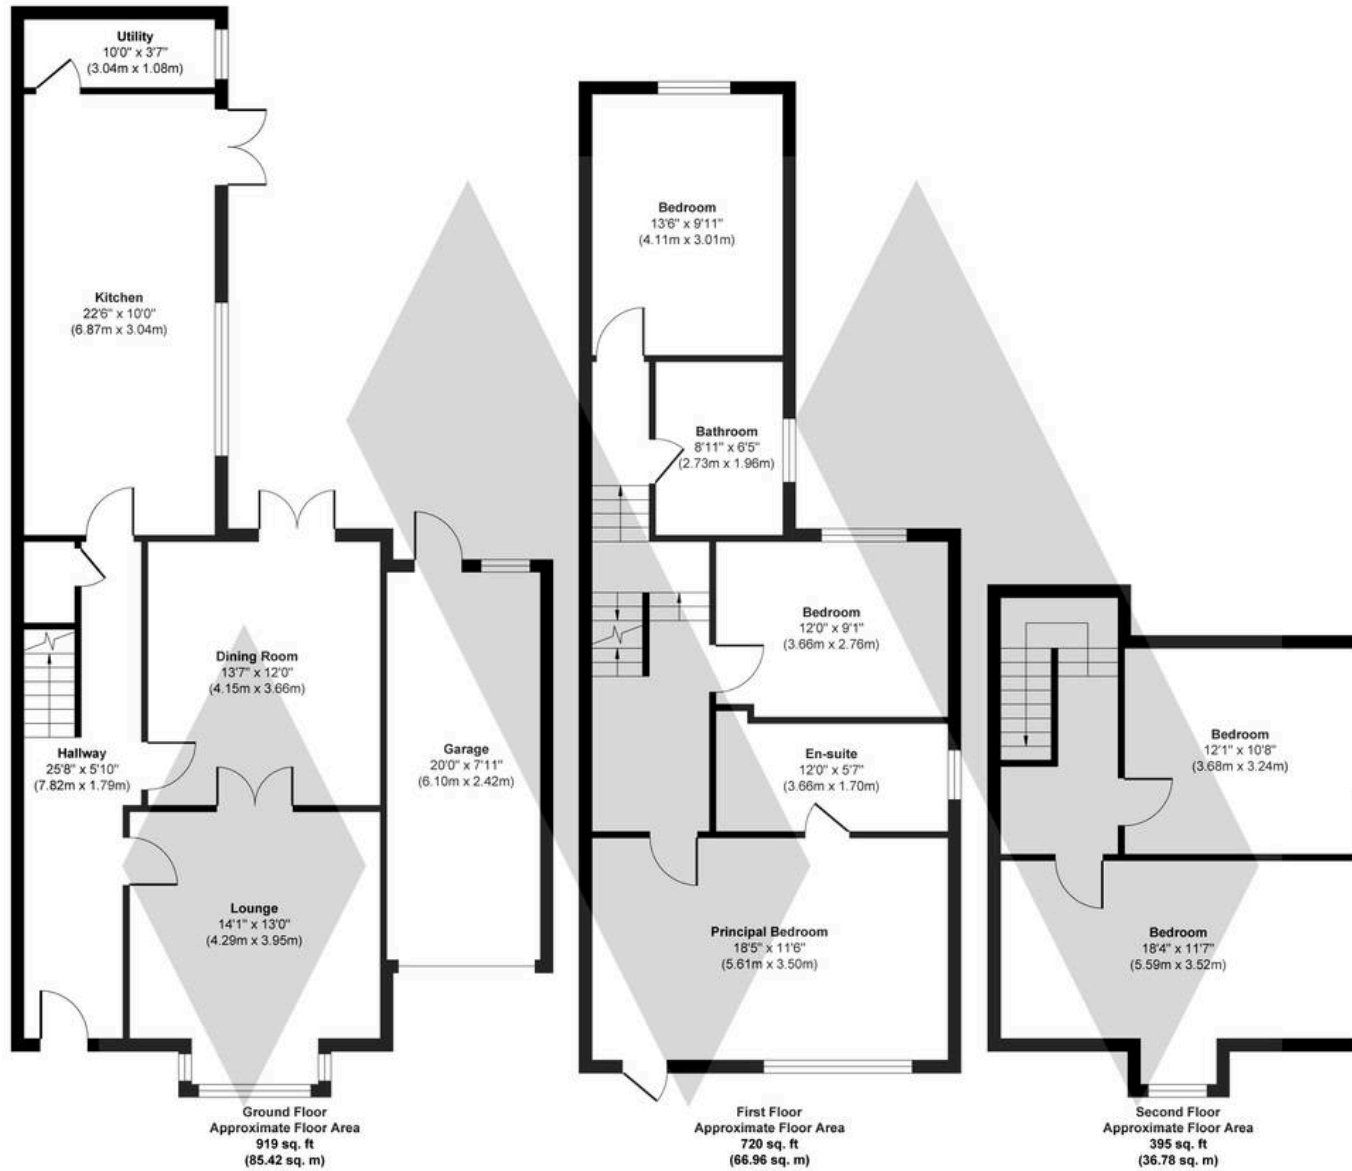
Utility
10'0" x 3'7"
(3.04m x 1.08m)

Kitchen
22'6" x 10'0"
(6.87m x 3.04m)

Dining Room
13'7" x 12'0"
(4.15m x 3.66m)

Hallway
25'8" x 5'10"
(7.82m x 1.79m)

Garage
20'0" x 7'11"
(6.10m x 2.42m)

Lounge
14'1" x 13'0"
(4.29m x 3.95m)

Ground Floor
Approximate Floor Area
919 sq. ft
(85.42 sq. m)

Bedroom
13'6" x 9'11"
(4.11m x 3.01m)

Bathroom
8'11" x 6'5"
(2.73m x 1.96m)

Bedroom
12'0" x 9'1"
(3.66m x 2.76m)

En-suite
12'0" x 5'7"
(3.66m x 1.70m)

Principal Bedroom
18'5" x 11'6"
(5.61m x 3.50m)

First Floor
Approximate Floor Area
720 sq. ft
(66.96 sq. m)

Bedroom
12'1" x 10'8"
(3.68m x 3.24m)

Bedroom
18'4" x 11'7"
(5.59m x 3.52m)

Second Floor
Approximate Floor Area
395 sq. ft
(36.78 sq. m)